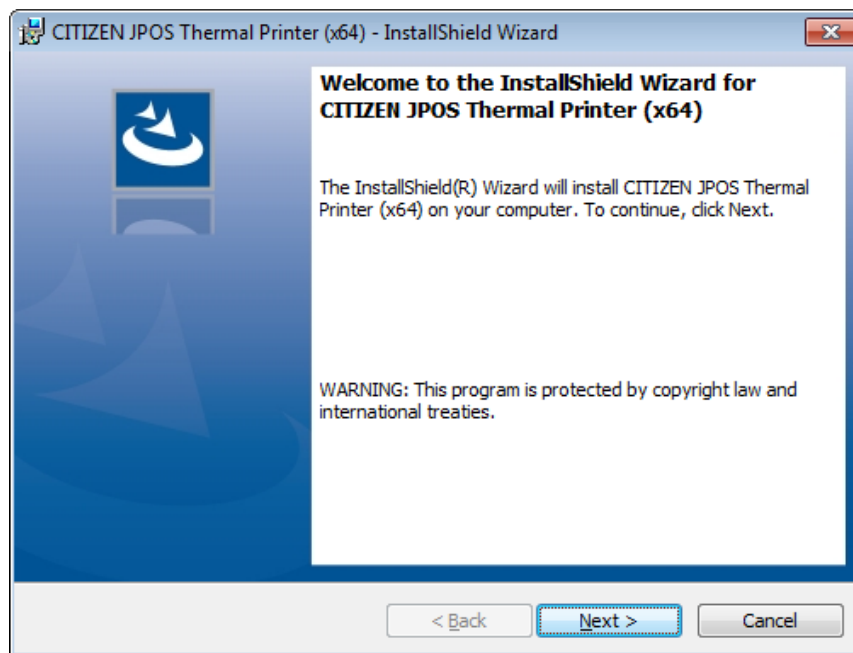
CITIZEN JPOS Thermal Printer (x64) - InstallShield Wizard

Welcome to the InstallShield Wizard for CITIZEN JPOS Thermal Printer (x64)

The InstallShield(R) Wizard will install CITIZEN JPOS Thermal Printer (x64) on your computer. To continue, click Next.

WARNING: This program is protected by copyright law and international treaties.

< Back

Next >

Cancel